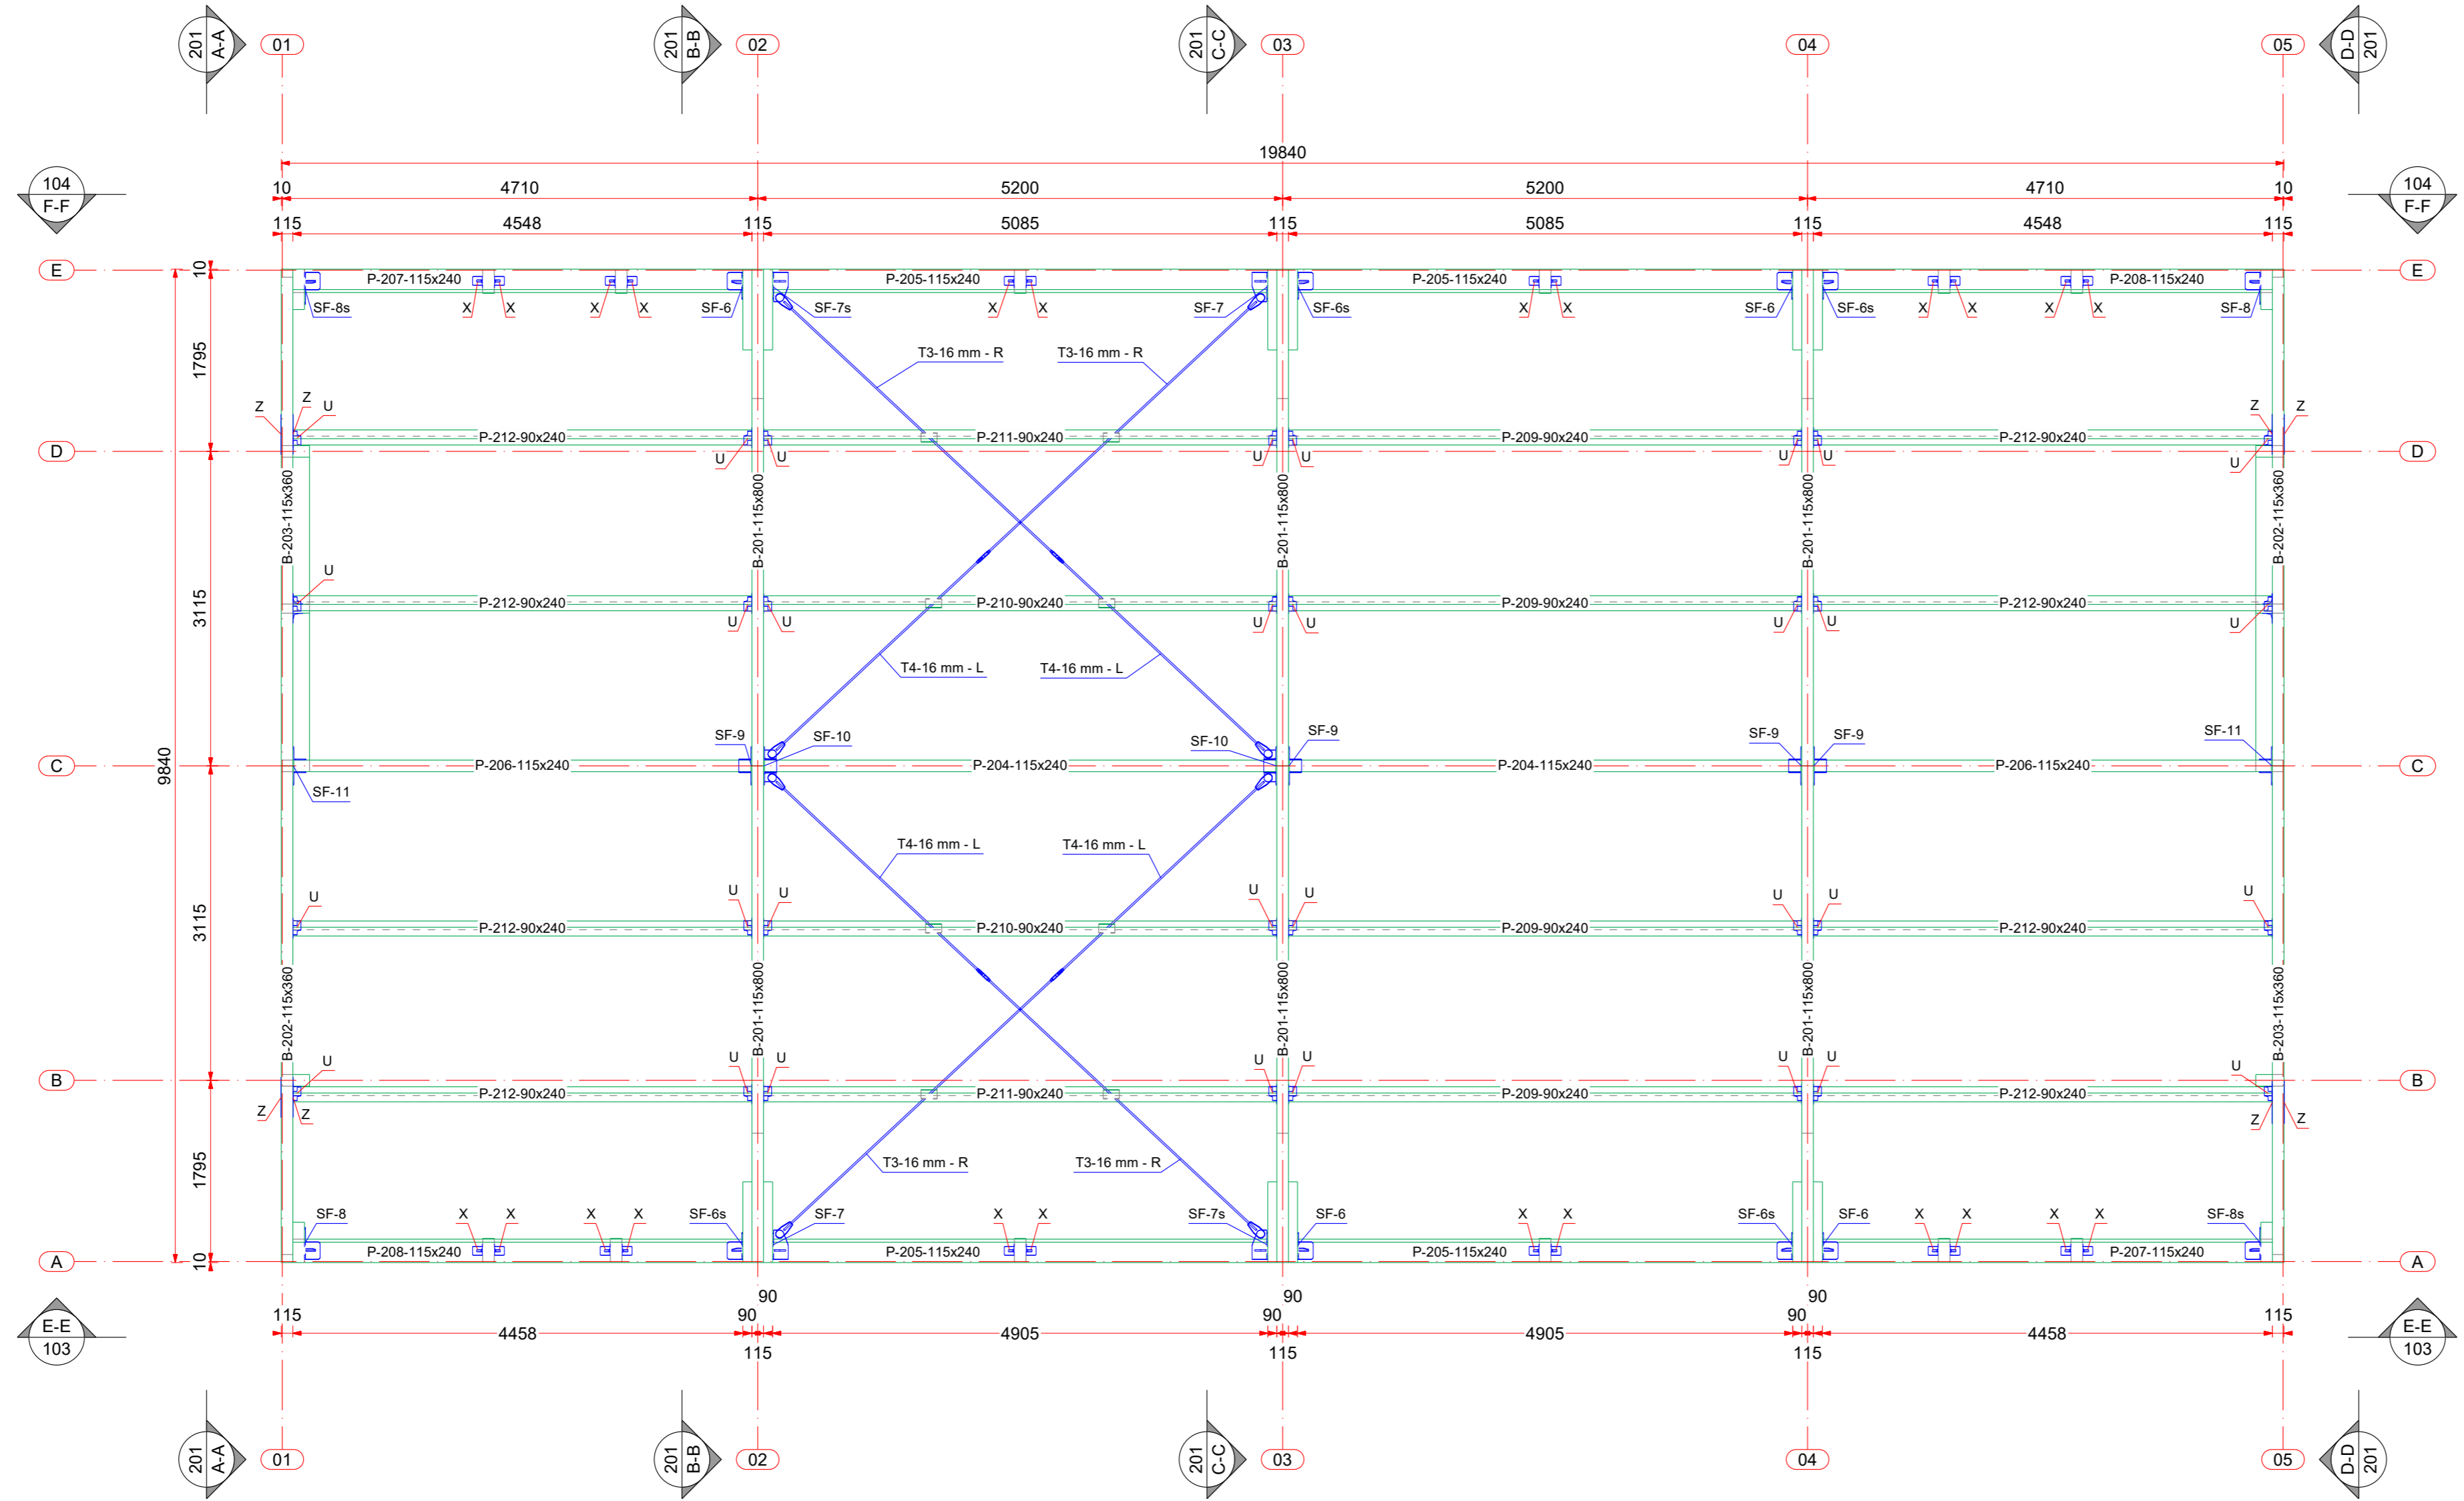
201 A-A
01
201 B-B
02
201 C-C
03
04
05
D-D 201

19840
104 F-F
10
4710
5200
5200
4710
10
104 F-F
115
4548
115
5085
115
5085
115
4548
115

E
P-207-115x240
P-205-115x240
P-205-115x240
P-208-115x240
E
SF-8s X X X X SF-6 SF-7s X X SF-7 SF-6s X X SF-6 SF-6s X X X X SF-8
T3-16 mm - R
T3-16 mm - R
10
1795
Z Z U
Z Z
D
P-212-90x240
P-211-90x240
P-209-90x240
P-212-90x240
D
U U U U U U U
B-203-115x360
B-201-115x800
B-201-115x800
B-201-115x800
B-202-115x360
U
3115
P-212-90x240
P-210-90x240
P-209-90x240
P-212-90x240
U U U U U U U
T4-16 mm - L
T4-16 mm - L
SF-9 SF-10 SF-10 SF-9 SF-9 SF-9 SF-11
9840
C
P-206-115x240
P-204-115x240
P-204-115x240
P-206-115x240
C
SF-11
T4-16 mm - L
T4-16 mm - L
U U U U U U U U
3115
P-212-90x240
P-210-90x240
P-209-90x240
P-212-90x240
B-202-115x360
B-201-115x800
B-201-115x800
B-201-115x800
B-203-115x360
U U U U U U U U
B
P-212-90x240
P-211-90x240
P-209-90x240
P-212-90x240
B
Z Z Z Z
1795
T3-16 mm - R
T3-16 mm - R
SF-8 X X X X SF-6s SF-7 X X SF-7s SF-6 X X SF-6s SF-6 X X X X SF-8s
10
A
P-208-115x240
P-205-115x240
P-205-115x240
P-207-115x240
A
90
90
90
E-E 103
115
90
90
90
115
E-E 103
4458
4905
4905
4458
115
115
115

201 A-A
01
201 B-B
02
201 C-C
03
04
05
D-D 201